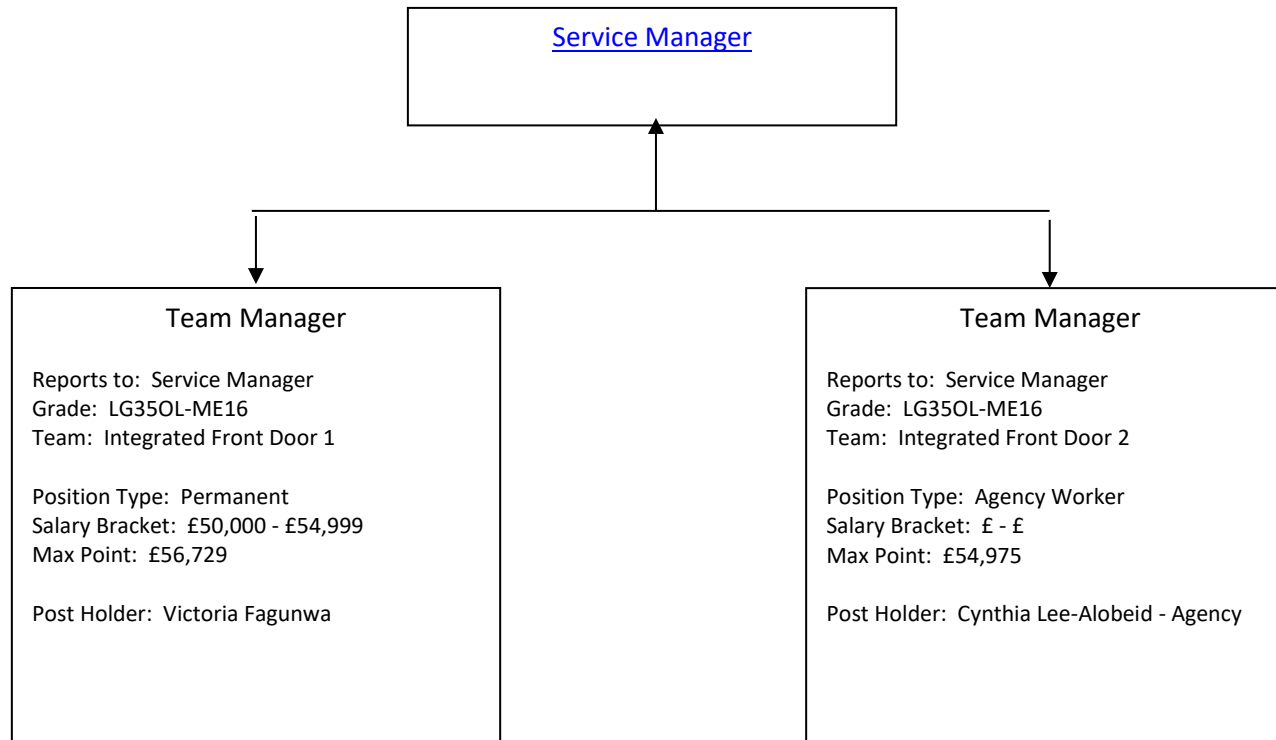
Service Manager

Team Manager

Reports to: Service Manager
Grade: LG35OL-ME16
Team: Integrated Front Door 1

Position Type: Permanent
Salary Bracket: £50,000 - £54,999
Max Point: £56,729

Post Holder: Victoria Fagunwa

Team Manager

Reports to: Service Manager
Grade: LG35OL-ME16
Team: Integrated Front Door 2

Position Type: Agency Worker
Salary Bracket: £ - £
Max Point: £54,975

Post Holder: Cynthia Lee-Alobeid - Agency